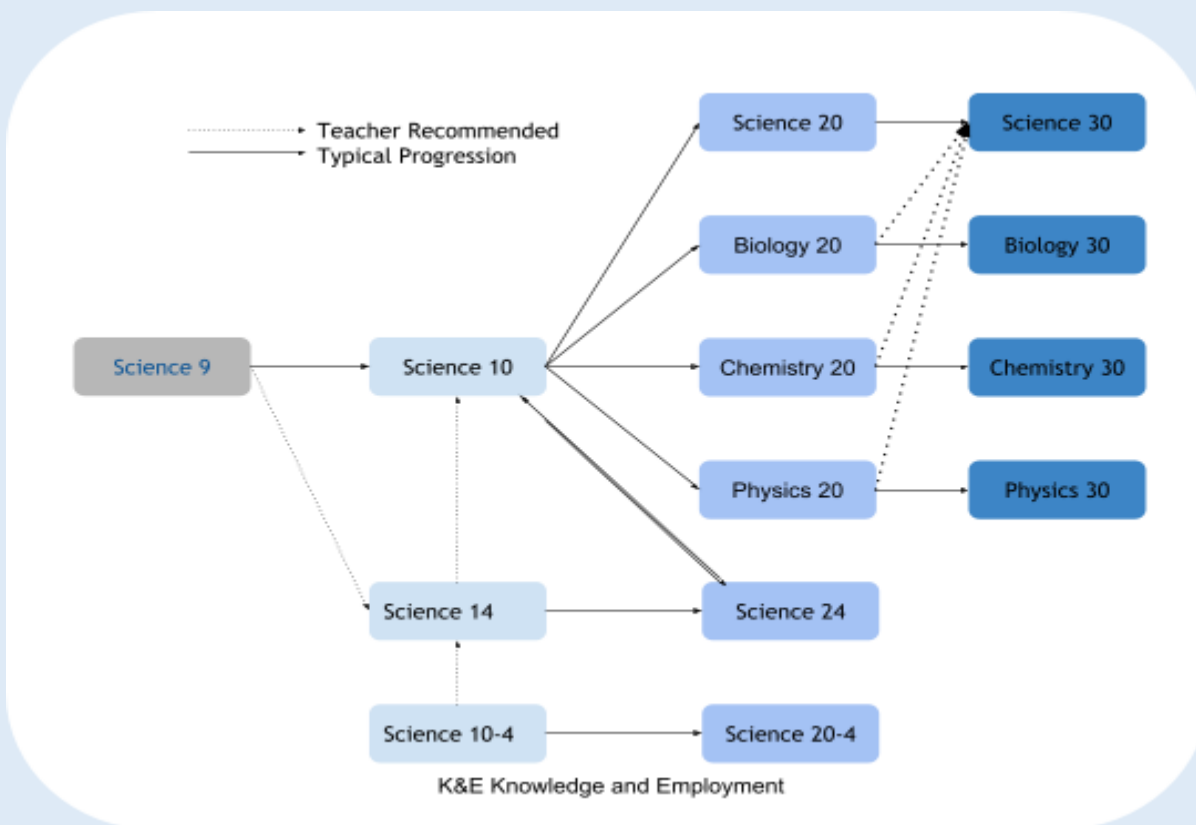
Teacher Recommended
Typical Progression

Science 9

Science 10

Science 14

Science 10-4

Science 20

Biology 20

Chemistry 20

Physics 20

Science 24

Science 20-4

Science 30

Biology 30

Chemistry 30

Physics 30

K&E Knowledge and Employment